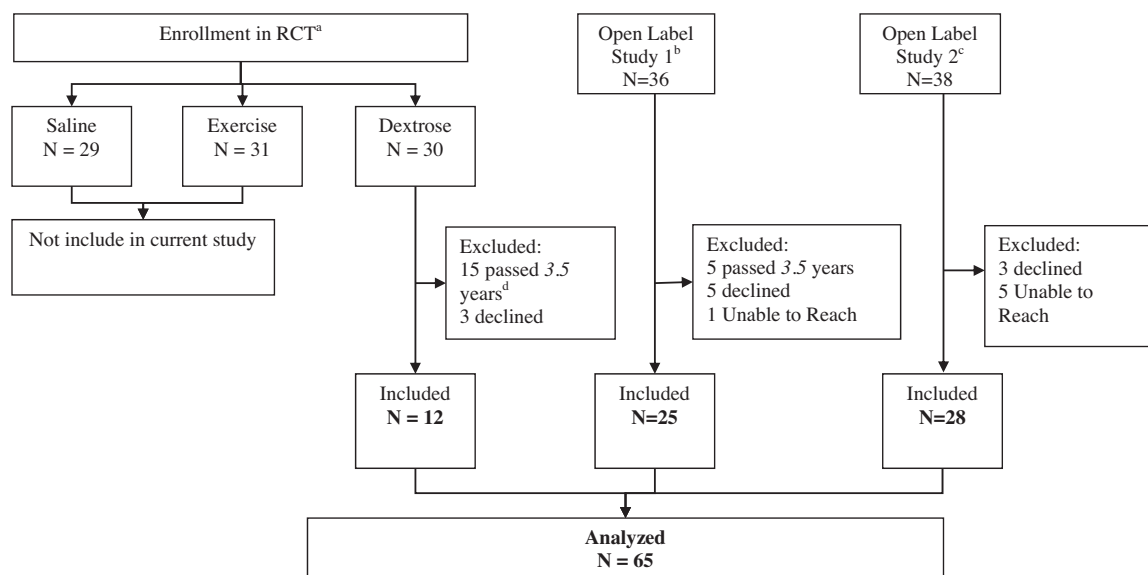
Enrollment in RCT$^{a}$

Saline
N = 29

Exercise
N = 31

Dextrose
N = 30

Not include in current study

Open Label Study 1$^{b}$
N=36

Open Label Study 2$^{c}$
N=38

Excluded:
15 passed 3.5 years$^{d}$
3 declined

Excluded:
5 passed 3.5 years
5 declined
1 Unable to Reach

Excluded:
3 declined
5 Unable to Reach

Included
**N = 12**

Included
**N=25**

Included
**N=28**

**Analyzed**
**N = 65**